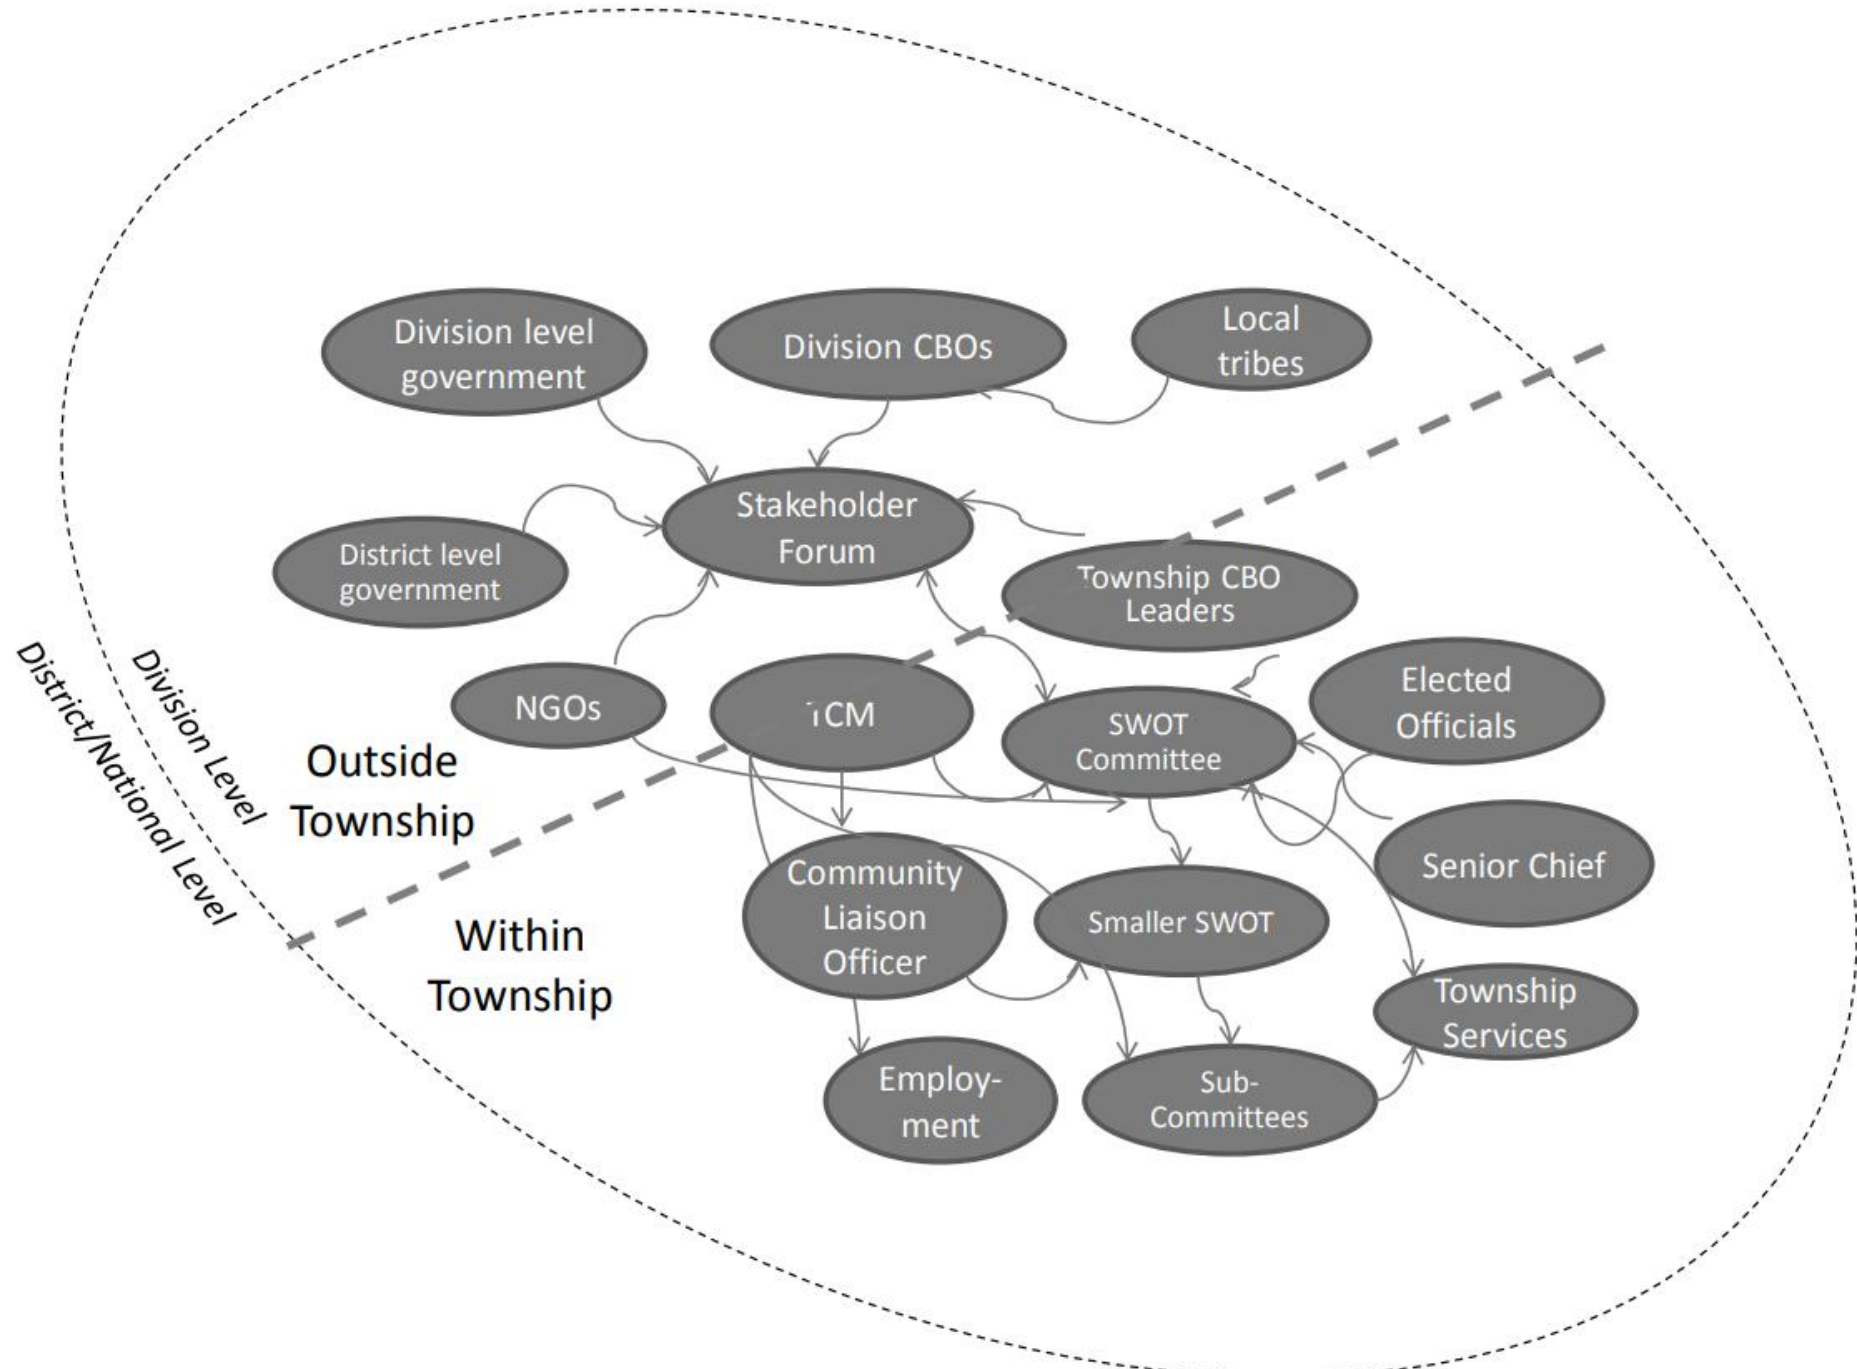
Division level government

Division CBOs

Local tribes

Stakeholder Forum

District level government

Township CBO Leaders

Elected Officials

NGOs

TCM

SWOT Committee

Division Level

District/National Level

Outside Township

Senior Chief

Community Liaison Officer

Smaller SWOT

Within Township

Township Services

Employment

Sub-Committees